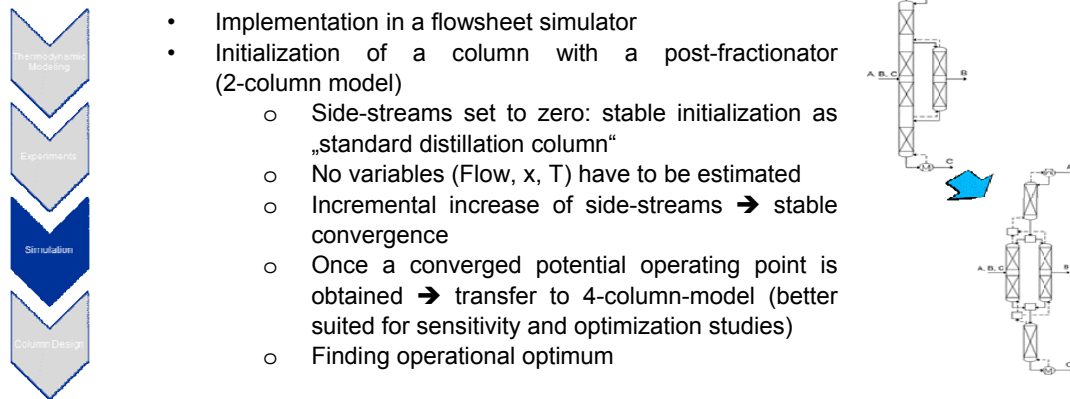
Thermodynamic Modeling

Experiments

Simulation

Column Design

• Implementation in a flowsheet simulator
• Initialization of a column with a post-fractionator (2-column model)
 o Side-streams set to zero: stable initialization as „standard distillation column“
 o No variables (Flow, x, T) have to be estimated
 o Incremental increase of side-streams ➔ stable convergence
 o Once a converged potential operating point is obtained ➔ transfer to 4-column-model (better suited for sensitivity and optimization studies)
 o Finding operational optimum

A, B, C

B

C

A, B, C

B

C